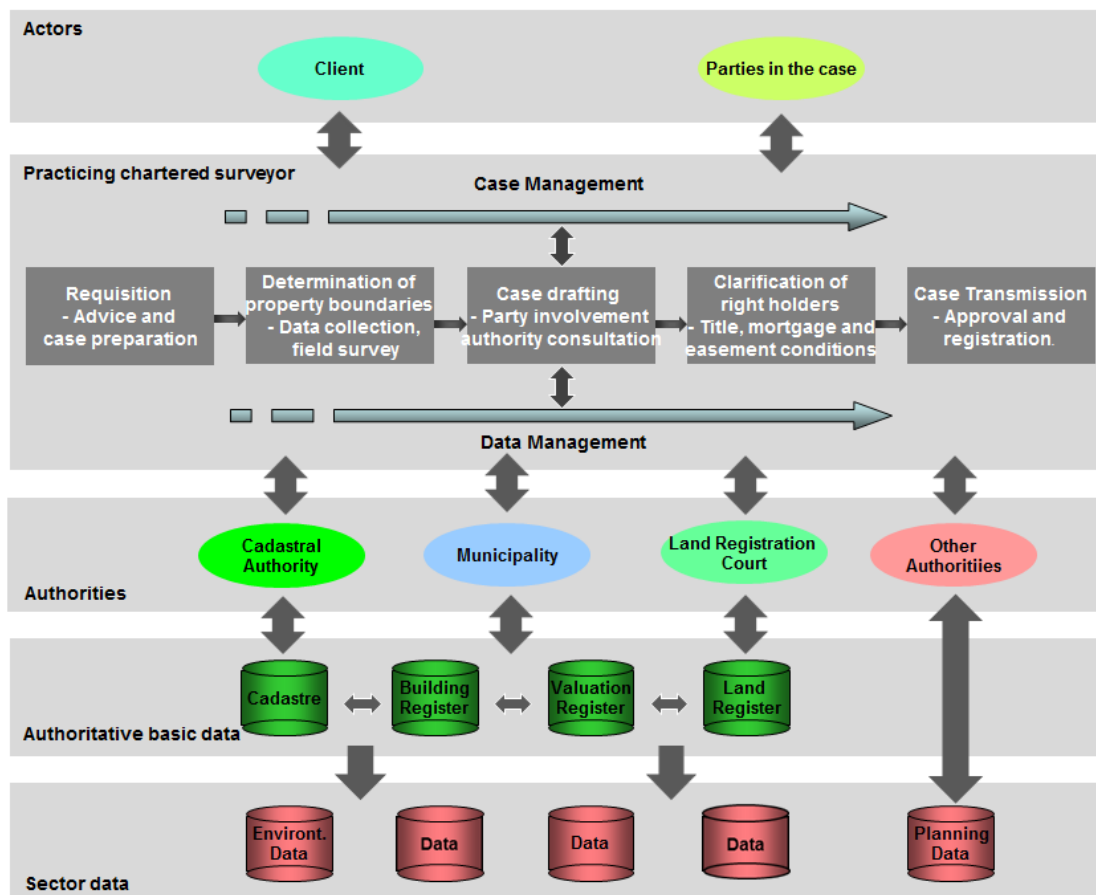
Actors

Client

Parties in the case

Practicing chartered surveyor

Case Management

Requisition
- Advice and case preparation

Determination of property boundaries
- Data collection, field survey

Case drafting
- Party involvement authority consultation

Clarification of right holders
- Title, mortgage and easement conditions

Case Transmission
- Approval and registration.

Data Management

Cadastral Authority

Municipality

Land Registration Court

Other Authoritiies

Authorities

Cadastre

Building Register

Valuation Register

Land Register

Authoritative basic data

Environt. Data

Data

Data

Data

Planning Data

Sector data